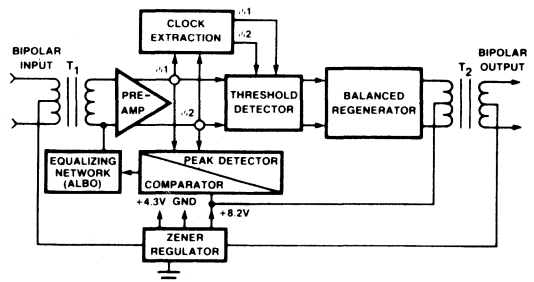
CLOCK EXTRACTION

$\phi 1$

$\phi 2$

BIPOLAR INPUT

$T_1$

PRE-AMP

$\phi 1$

$\phi 2$

THRESHOLD DETECTOR

BALANCED REGENERATOR

$T_2$

BIPOLAR OUTPUT

EQUALIZING NETWORK (ALBO)

PEAK DETECTOR

COMPARATOR

+4.3V GND

+8.2V

ZENER REGULATOR